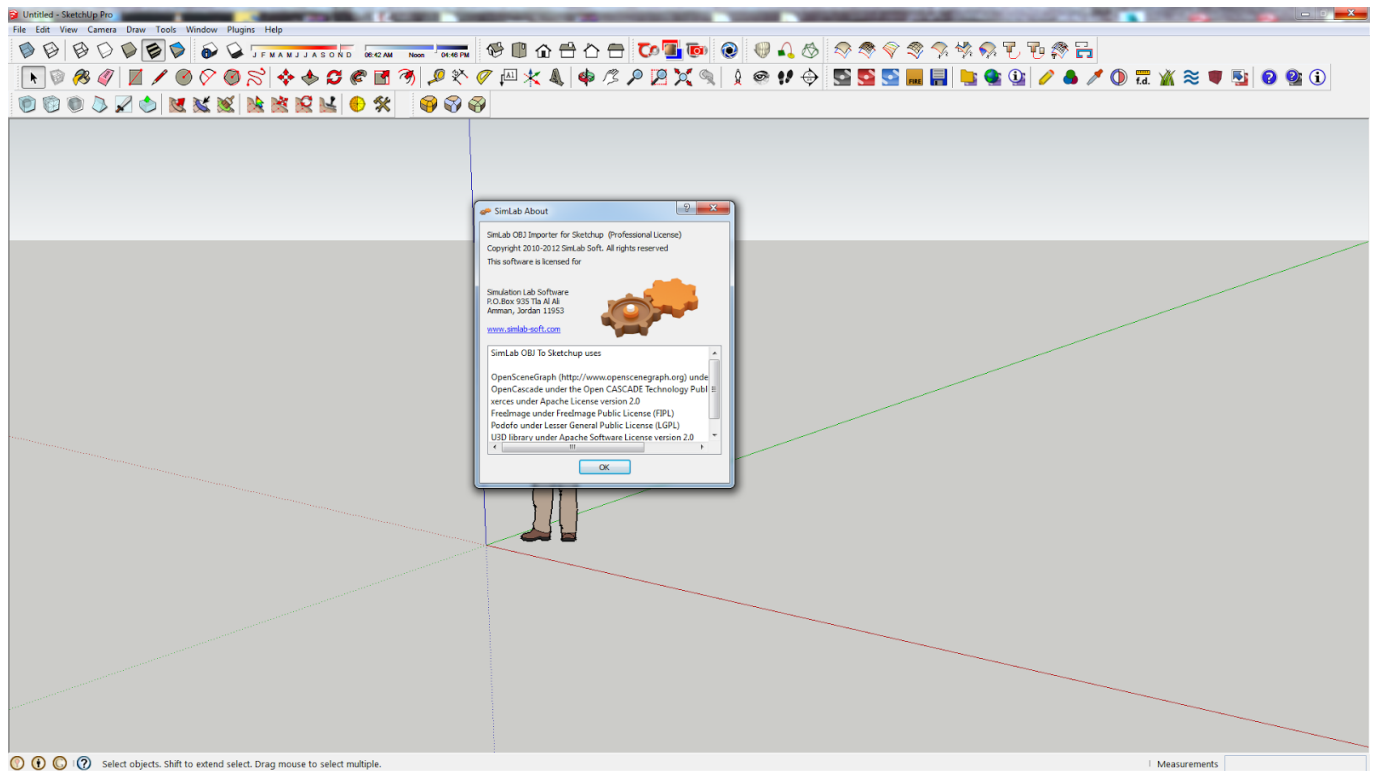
Untitled - SketchUp Pro

File Edit View Camera Draw Tools Window Plugins Help

J F M A M J J A S O N D 06:42 AM Noon 04:46 PM

f.d.

SimLab About

SimLab OBJ Importer for Sketchup (Professional License)
Copyright 2010-2012 SimLab Soft. All rights reserved
This software is licensed for

Simulation Lab Software
P.O.Box 935 Tla Al Ali
Amman, Jordan 11953

www.simlab-soft.com

SimLab OBJ To Sketchup uses

OpenSceneGraph (http://www.openscenegraph.org) unde
OpenCascade under the Open CASCADE Technology Publ
xerces under Apache License version 2.0
FreeImage under FreeImage Public License (FIPL)
Podofo under Lesser General Public License (LGPL)
U3D library under Apache Software License version 2.0

OK

Select objects. Shift to extend select. Drag mouse to select multiple.

Measurements